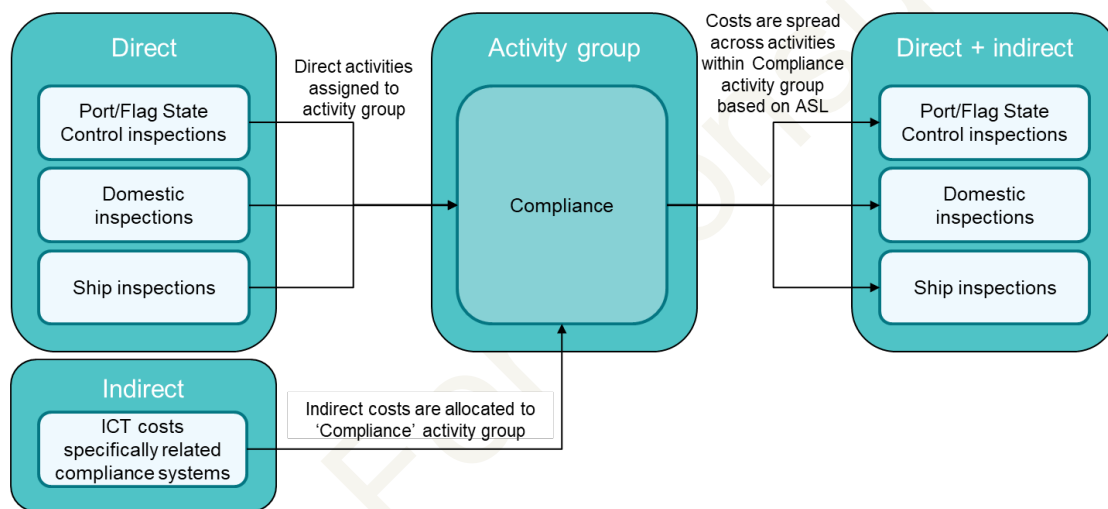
Direct

Port/Flag State Control inspections

Domestic inspections

Ship inspections

Direct activities assigned to activity group

Activity group

Compliance

Costs are spread across activities within Compliance activity group based on ASL

Direct + indirect

Port/Flag State Control inspections

Domestic inspections

Ship inspections

Indirect

ICT costs specifically related compliance systems

Indirect costs are allocated to 'Compliance' activity group